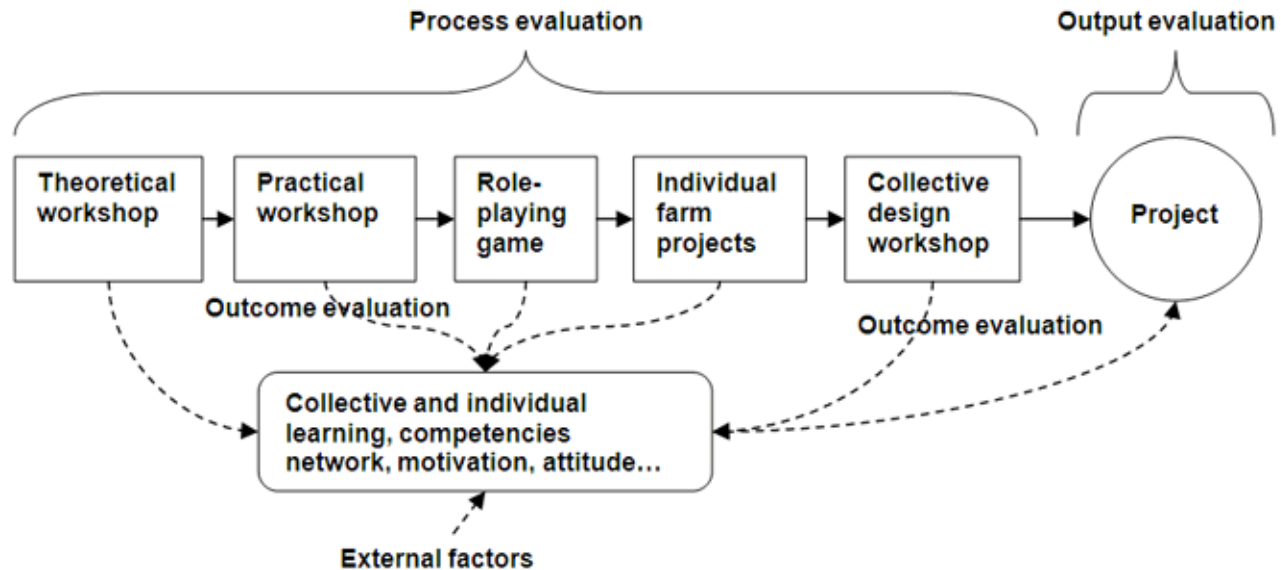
Process evaluation

Output evaluation

Theoretical workshop

Practical workshop

Role-playing game

Individual farm projects

Collective design workshop

Project

Outcome evaluation

Outcome evaluation

Collective and individual learning, competencies network, motivation, attitude…

External factors